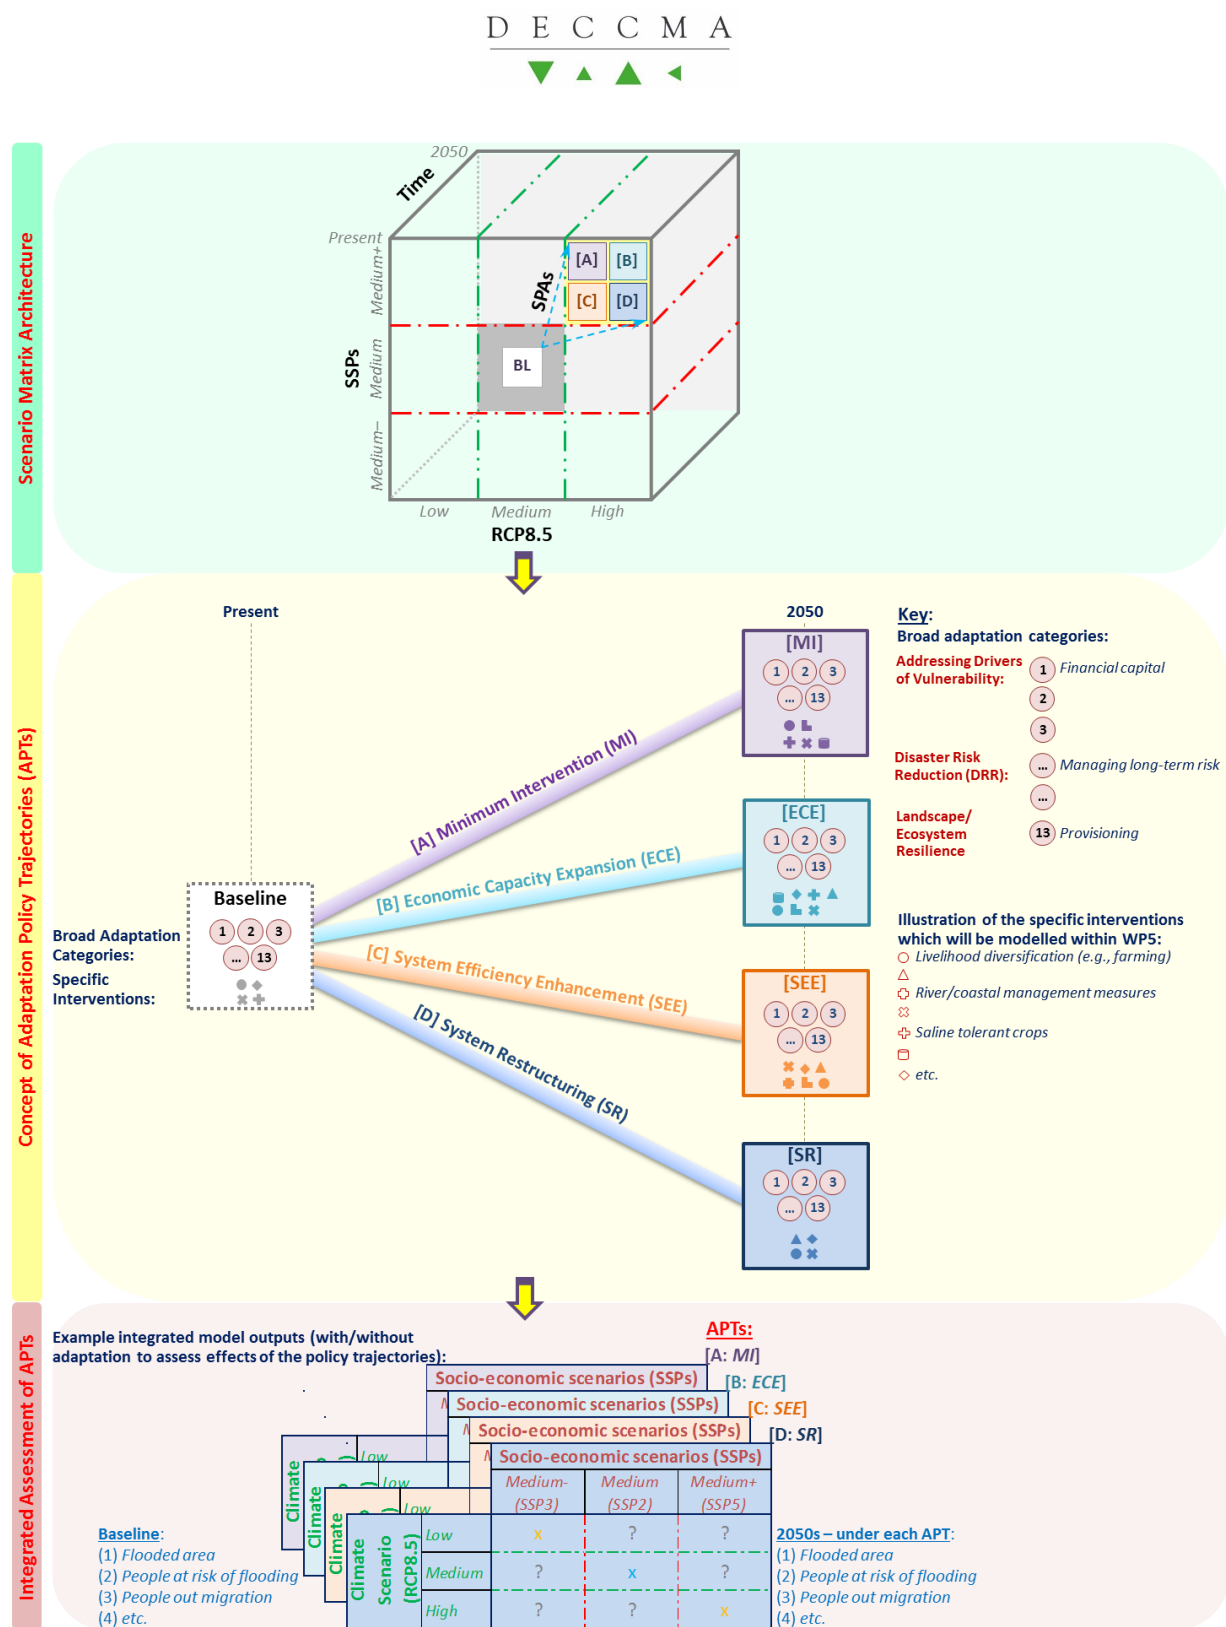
D E C C M A

Scenario Matrix Architecture

2050
Time
Present
Medium+
Medium
Medium−
SSPs
SPAs
[A] [B]
[C] [D]
BL
Low Medium High
RCP8.5

Concept of Adaptation Policy Trajectories (APTs)

Present
2050
Key:
Broad adaptation categories:
Addressing Drivers of Vulnerability: 1 Financial capital
2
3
Disaster Risk Reduction (DRR): ... Managing long-term risk
...
Landscape/ Ecosystem Resilience 13 Provisioning

[MI]
1 2 3
... 13

[ECE]
1 2 3
... 13

[SEE]
1 2 3
... 13

[SR]
1 2 3
... 13

Baseline
1 2 3
... 13

Broad Adaptation Categories:
Specific Interventions:

[A] Minimum Intervention (MI)
[B] Economic Capacity Expansion (ECE)
[C] System Efficiency Enhancement (SEE)
[D] System Restructuring (SR)

Illustration of the specific interventions which will be modelled within WP5:
○ Livelihood diversification (e.g., farming)
△
⬡ River/coastal management measures
✕
✚ Saline tolerant crops
▭
◇ etc.

Integrated Assessment of APTs

Example integrated model outputs (with/without adaptation to assess effects of the policy trajectories):

APTs:
[A: MI]
[B: ECE]
[C: SEE]
[D: SR]

Socio-economic scenarios (SSPs)
Socio-economic scenarios (SSPs)
Socio-economic scenarios (SSPs)
Socio-economic scenarios (SSPs)

| | Medium- (SSP3) | Medium (SSP2) | Medium+ (SSP5) |
|---|---|---|---|
| Low | x | ? | ? |
| Medium | ? | x | ? |
| High | ? | ? | x |

Climate
Climate
Climate
Climate Scenario (RCP8.5)
Low
Low
Low

Baseline:
(1) Flooded area
(2) People at risk of flooding
(3) People out migration
(4) etc.

2050s – under each APT:
(1) Flooded area
(2) People at risk of flooding
(3) People out migration
(4) etc.